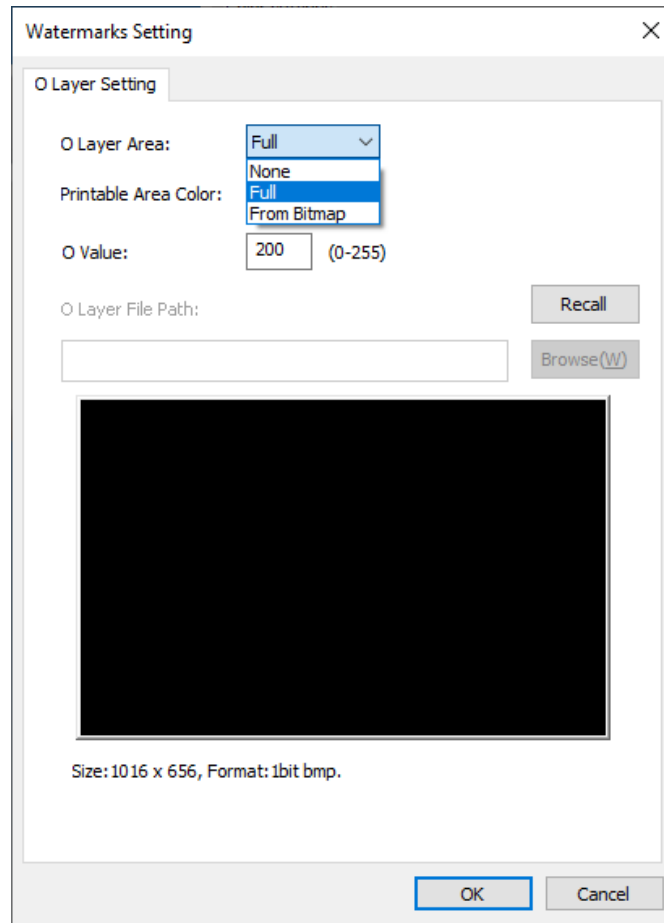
Watermarks Setting

×

O Layer Setting

O Layer Area:

Full

None

Full

From Bitmap

Printable Area Color:

O Value:

200

(0-255)

O Layer File Path:

Recall

Browse(W)

Size: 1016 x 656, Format: 1bit bmp.

OK

Cancel